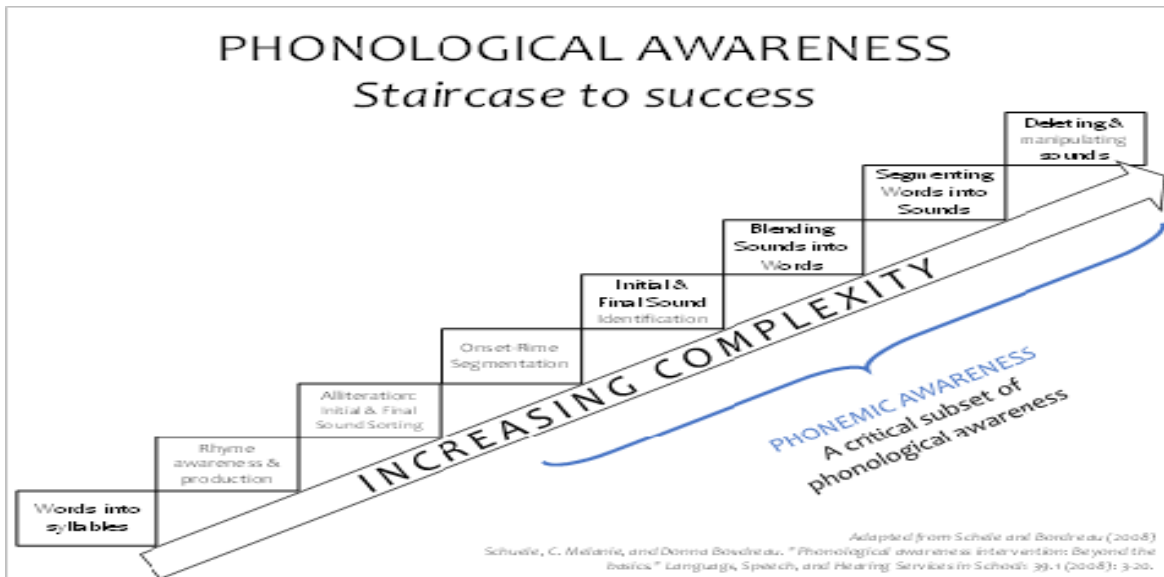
PHONOLOGICAL AWARENESS
Staircase to success

Words into syllables

Rhyme awareness & production

Alliteration: Initial & Final Sound Sorting

Onset-Rime Segmentation

Initial & Final Sound Identification

Blending Sounds into Words

Segmenting Words into Sounds

Deleting & manipulating sounds

INCREASING COMPLEXITY

PHONEMIC AWARENESS
A critical subset of phonological awareness

Adapted from Schuele and Boudreau (2008)
Schuele, C. Melanie, and Donna Boudreau. "Phonological awareness intervention: Beyond the basics." Language, Speech, and Hearing Services in Schools 39.1 (2008): 3-20.